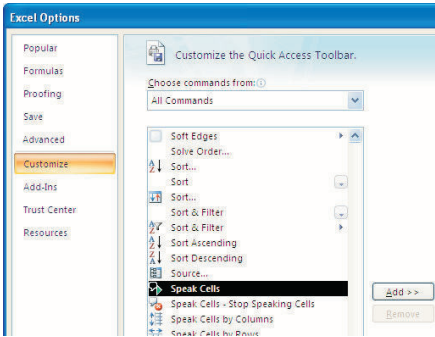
Excel Options

Popular
Formulas
Proofing
Save
Advanced
Customize
Add-Ins
Trust Center
Resources

Customize the Quick Access Toolbar.

Choose commands from:
All Commands

Soft Edges
Solve Order...
Sort...
Sort
Sort...
Sort & Filter
Sort & Filter
Sort Ascending
Sort Descending
Source...
Speak Cells
Speak Cells - Stop Speaking Cells
Speak Cells by Columns
Speak Cells by Rows

Add >>
Remove